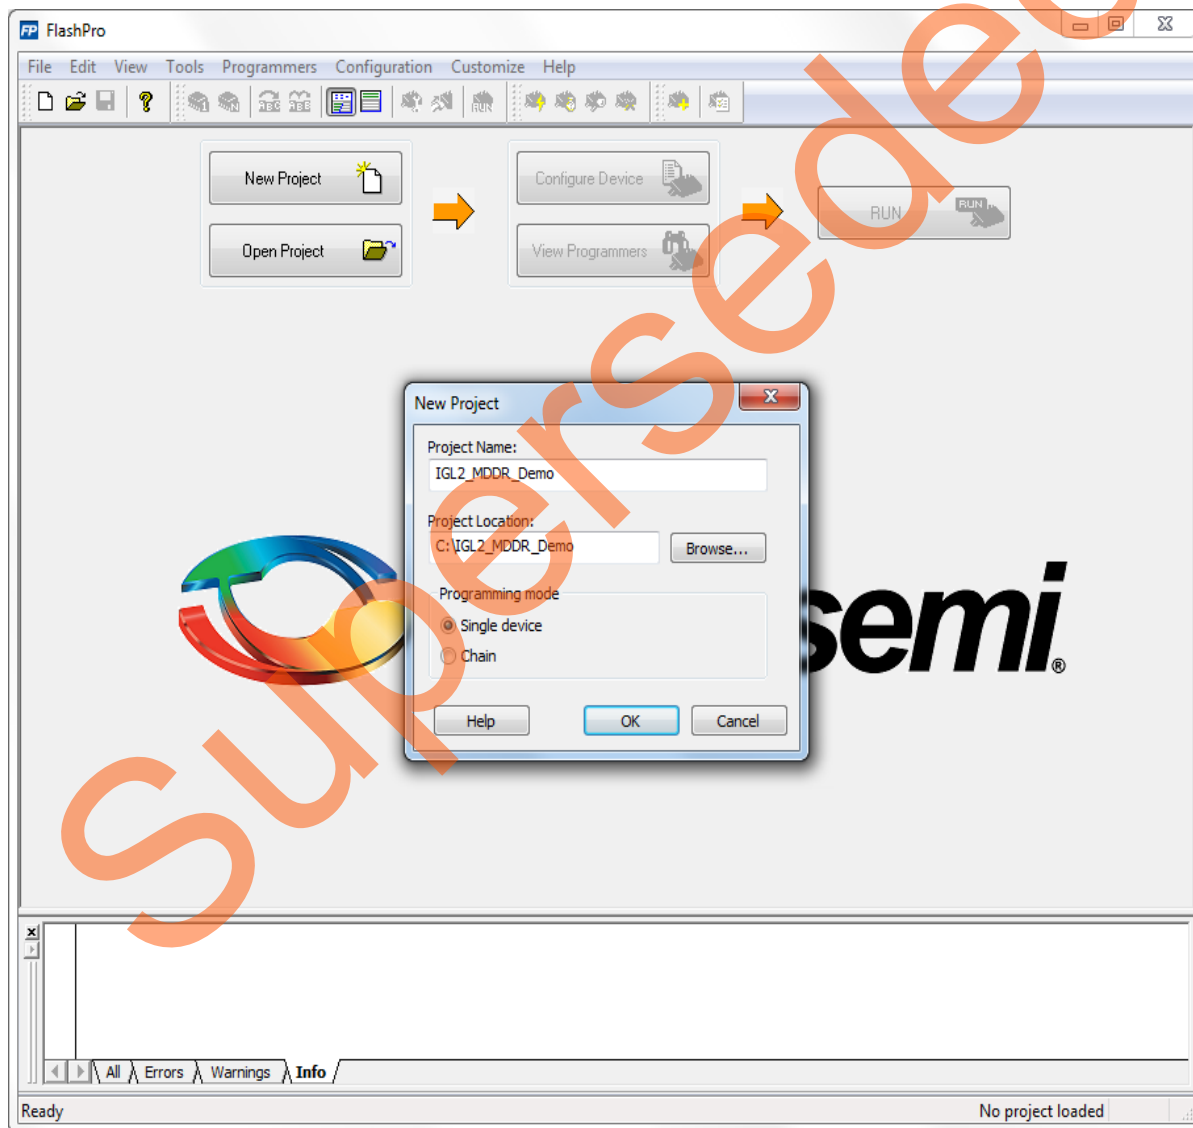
FlashPro

File Edit View Tools Programmers Configuration Customize Help

New Project
Open Project
Configure Device
View Programmers
RUN

New Project
Project Name:
IGL2_MDDR_Demo
Project Location:
C:\IGL2_MDDR_Demo
Browse...
Programming mode
Single device
Chain
Help
OK
Cancel

semi®

All Errors Warnings Info

Ready
No project loaded

Superseded